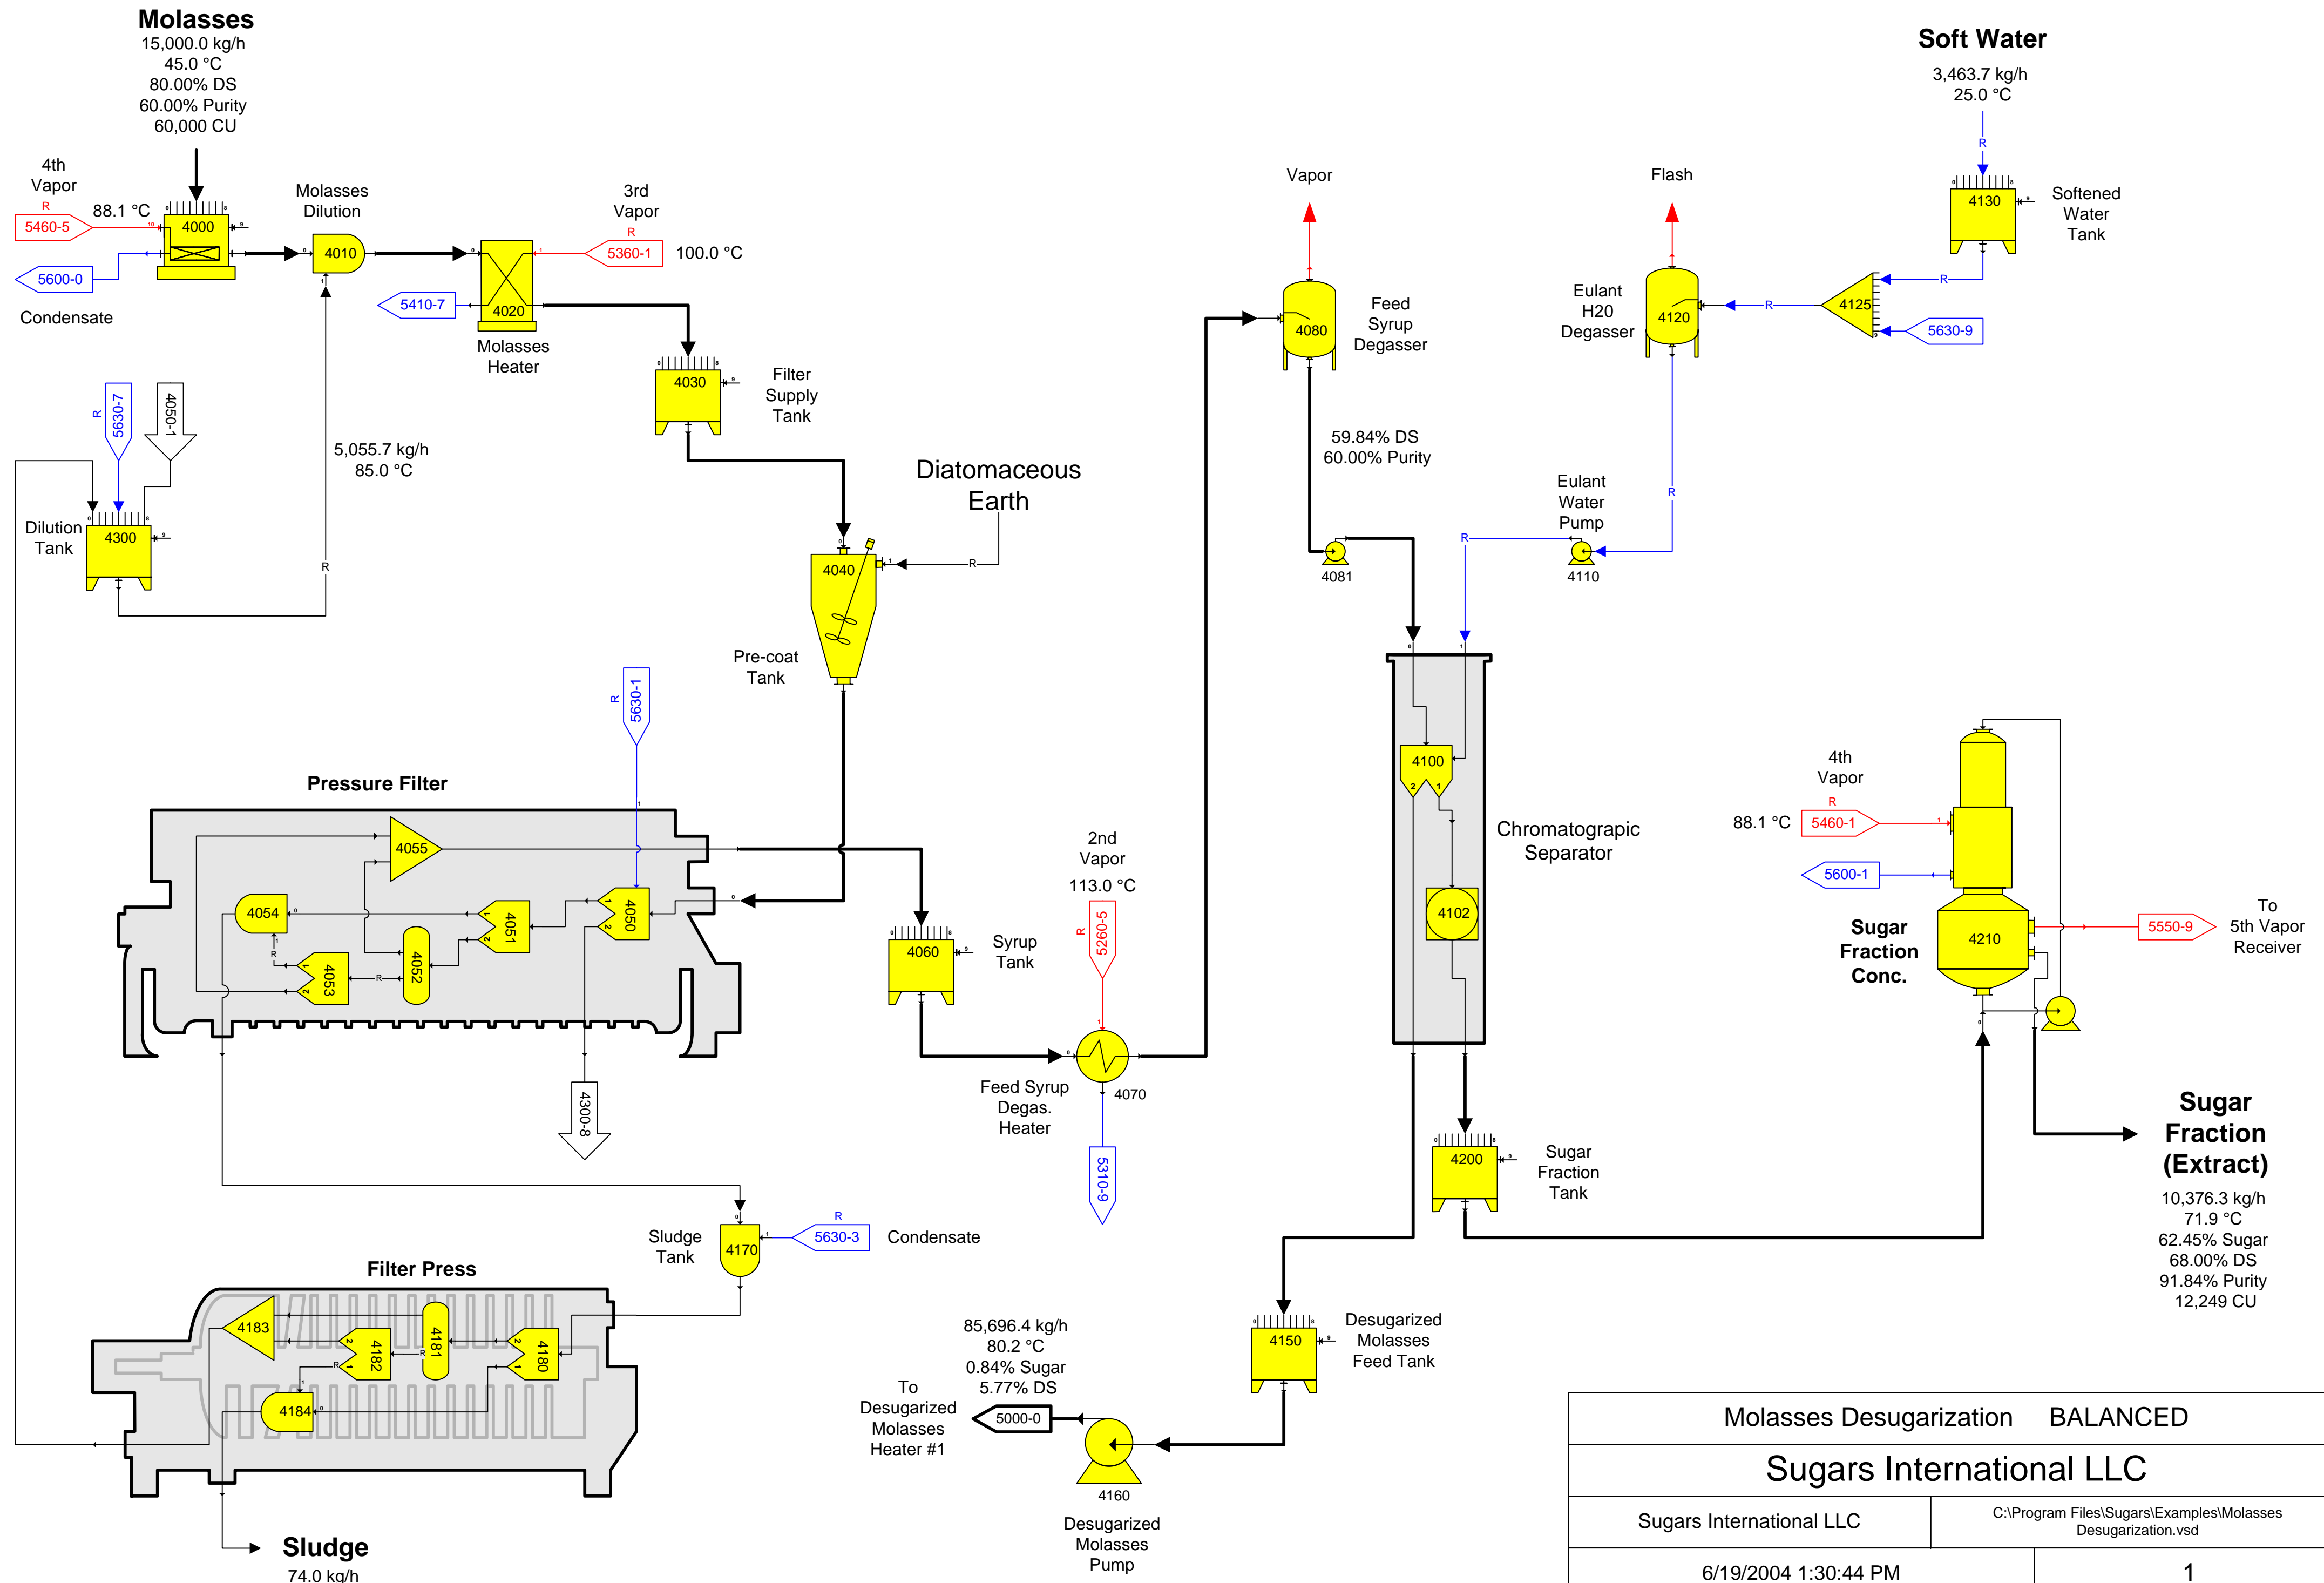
Molasses
15,000.0 kg/h
45.0 °C
80.00% DS
60.00% Purity
60,000 CU

Soft Water
3,463.7 kg/h
25.0 °C

4th Vapor
88.1 °C
R
5460-5
4000
5600-0
Condensate

Molasses Dilution
4010

3rd Vapor
R
5360-1
100.0 °C
5410-7
4020
Molasses Heater

Vapor
Flash

Softened Water Tank
4130
R

Feed Syrup Degasser
4080

Eulant H20 Degasser
4120
R
4125
5630-9

R
5630-7
4050-1
Dilution Tank
4300
R

5,055.7 kg/h
85.0 °C

4030
Filter Supply Tank

Diatomaceous Earth
R
4040
Pre-coat Tank

59.84% DS
60.00% Purity

Eulant Water Pump
R
R
4081
4110

R
5630-1

Pressure Filter
4055
4054
4051
4050
4053
4052
R
R
4300-8

2nd Vapor
113.0 °C
R
5260-5
4060
Syrup Tank
4070
Feed Syrup Degas. Heater
5310-9

4100
4102
Chromatograpic Separator

4th Vapor
88.1 °C
R
5460-1
5600-1
Sugar Fraction Conc.
4210
5550-9
To 5th Vapor Receiver

Sugar Fraction (Extract)
10,376.3 kg/h
71.9 °C
62.45% Sugar
68.00% DS
91.84% Purity
12,249 CU

4200
Sugar Fraction Tank

Sludge Tank
4170
R
5630-3
Condensate

Filter Press
4183
4181
4182
4180
4184
R

Sludge
74.0 kg/h

85,696.4 kg/h
80.2 °C
0.84% Sugar
5.77% DS
To Desugarized Molasses Heater #1
5000-0
4160
Desugarized Molasses Pump

4150
Desugarized Molasses Feed Tank

Molasses Desugarization BALANCED
Sugars International LLC
Sugars International LLC
C:\Program Files\Sugars\Examples\Molasses Desugarization.vsd
6/19/2004 1:30:44 PM
1